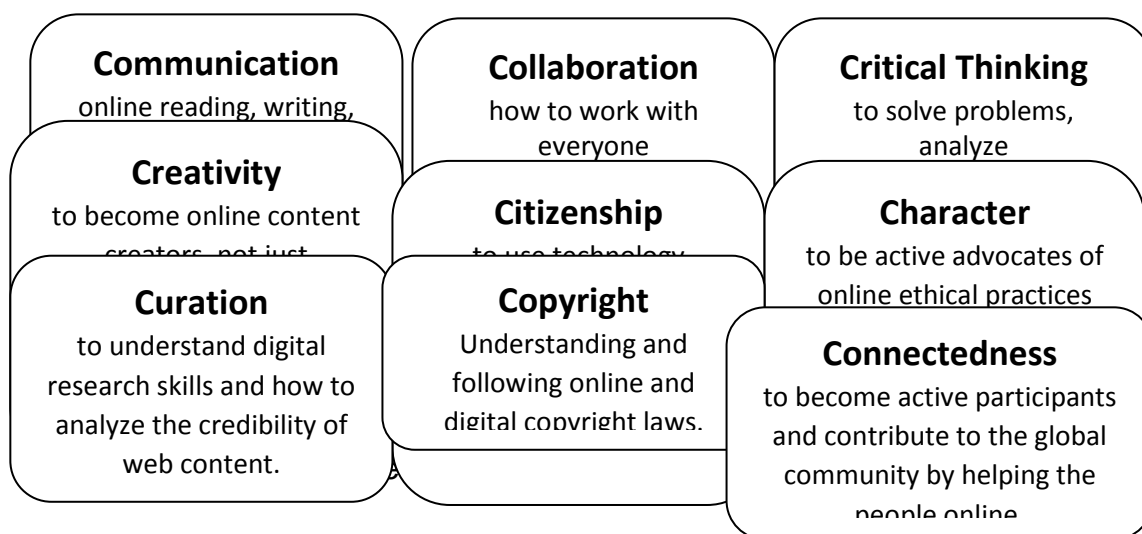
Communication
online reading, writing,

Collaboration
how to work with everyone

Critical Thinking
to solve problems, analyze

Creativity
to become online content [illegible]

Citizenship
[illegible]

Character
to be active advocates of online ethical practices

Curation
to understand digital research skills and how to analyze the credibility of web content.

Copyright
Understanding and following online and digital copyright laws.

Connectedness
to become active participants and contribute to the global community by helping the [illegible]